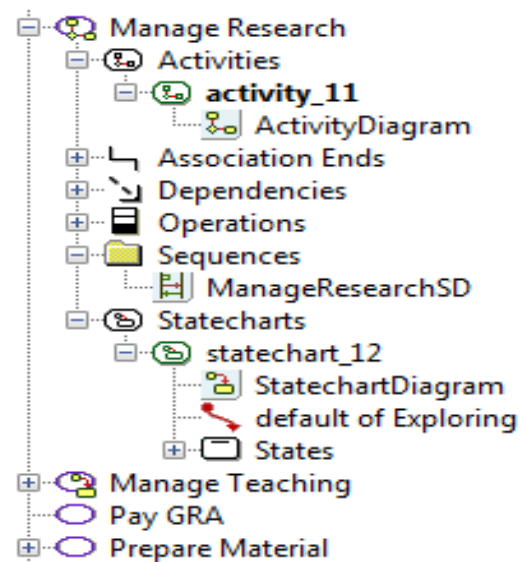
Manage Research
Activities
activity_11
ActivityDiagram
Association Ends
Dependencies
Operations
Sequences
ManageResearchSD
Statecharts
statechart_12
StatechartDiagram
default of Exploring
States
Manage Teaching
Pay GRA
Prepare Material